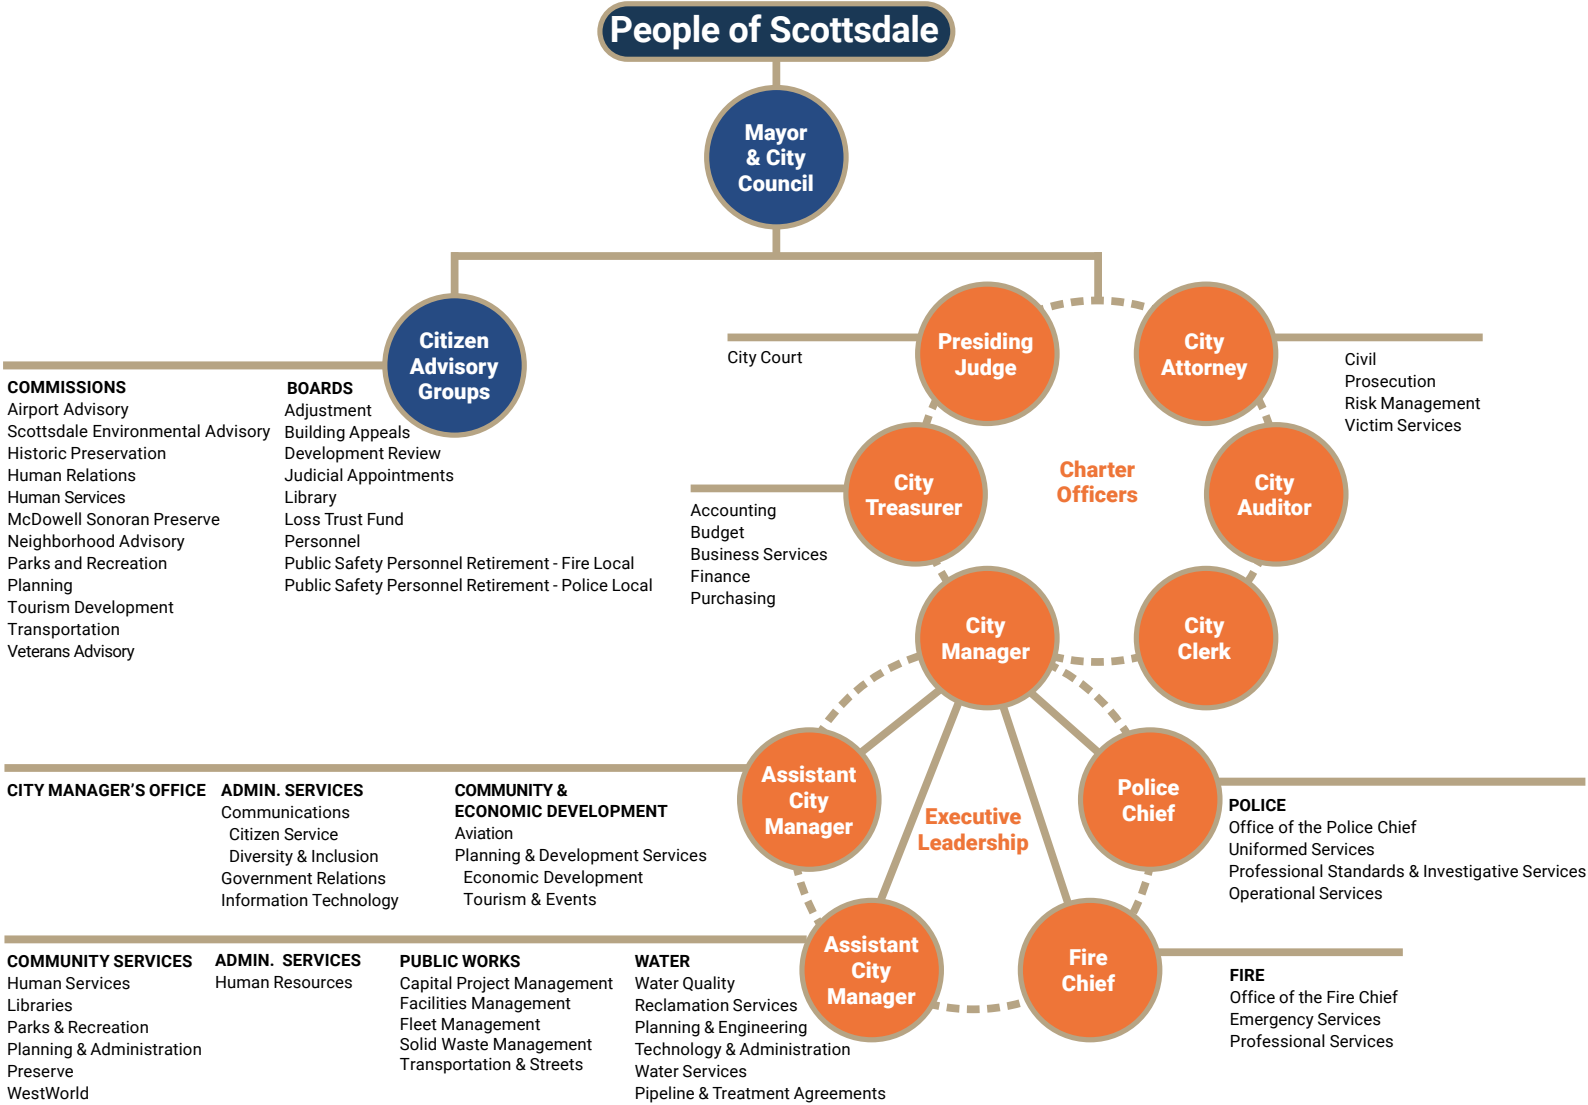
People of Scottsdale

Mayor & City Council

Citizen Advisory Groups

COMMISSIONS
Airport Advisory
Scottsdale Environmental Advisory
Historic Preservation
Human Relations
Human Services
McDowell Sonoran Preserve
Neighborhood Advisory
Parks and Recreation
Planning
Tourism Development
Transportation
Veterans Advisory

BOARDS
Adjustment
Building Appeals
Development Review
Judicial Appointments
Library
Loss Trust Fund
Personnel
Public Safety Personnel Retirement - Fire Local
Public Safety Personnel Retirement - Police Local

Presiding Judge

City Court

City Attorney

Civil
Prosecution
Risk Management
Victim Services

City Treasurer

Accounting
Budget
Business Services
Finance
Purchasing

Charter Officers

City Auditor

City Manager

City Clerk

Executive Leadership

Assistant City Manager

CITY MANAGER'S OFFICE

ADMIN. SERVICES
Communications
Citizen Service
Diversity & Inclusion
Government Relations
Information Technology

COMMUNITY & ECONOMIC DEVELOPMENT
Aviation
Planning & Development Services
Economic Development
Tourism & Events

Police Chief

POLICE
Office of the Police Chief
Uniformed Services
Professional Standards & Investigative Services
Operational Services

Assistant City Manager

COMMUNITY SERVICES
Human Services
Libraries
Parks & Recreation
Planning & Administration
Preserve
WestWorld

ADMIN. SERVICES
Human Resources

PUBLIC WORKS
Capital Project Management
Facilities Management
Fleet Management
Solid Waste Management
Transportation & Streets

WATER
Water Quality
Reclamation Services
Planning & Engineering
Technology & Administration
Water Services
Pipeline & Treatment Agreements

Fire Chief

FIRE
Office of the Fire Chief
Emergency Services
Professional Services